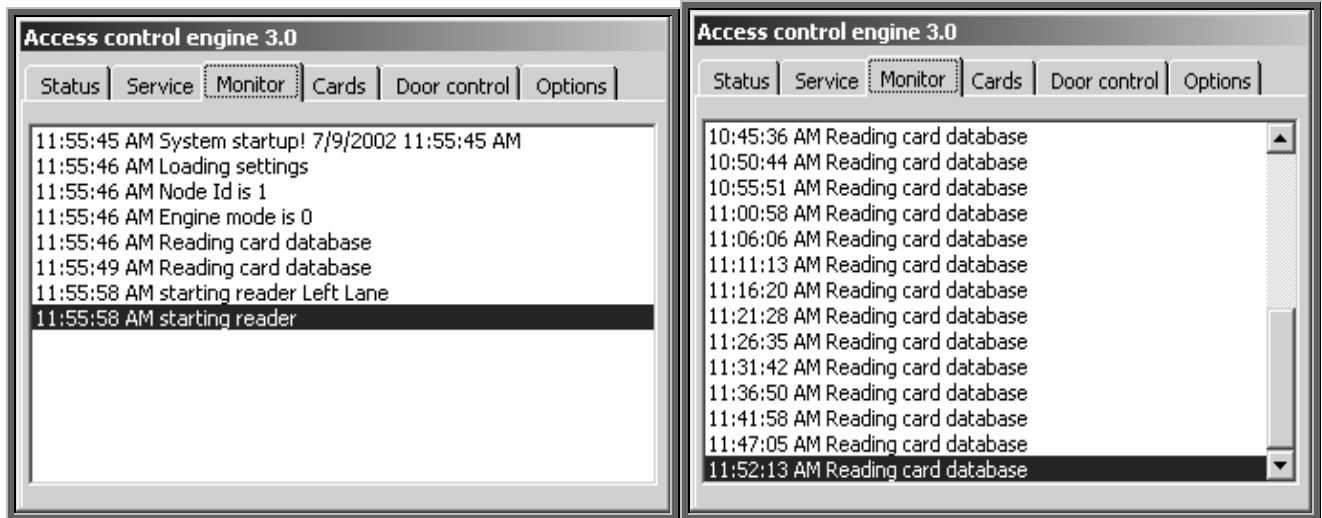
Access control engine 3.0

Status | Service | Monitor | Cards | Door control | Options

11:55:45 AM System startup! 7/9/2002 11:55:45 AM
11:55:46 AM Loading settings
11:55:46 AM Node Id is 1
11:55:46 AM Engine mode is 0
11:55:46 AM Reading card database
11:55:49 AM Reading card database
11:55:58 AM starting reader Left Lane
11:55:58 AM starting reader

Access control engine 3.0

Status | Service | Monitor | Cards | Door control | Options

10:45:36 AM Reading card database
10:50:44 AM Reading card database
10:55:51 AM Reading card database
11:00:58 AM Reading card database
11:06:06 AM Reading card database
11:11:13 AM Reading card database
11:16:20 AM Reading card database
11:21:28 AM Reading card database
11:26:35 AM Reading card database
11:31:42 AM Reading card database
11:36:50 AM Reading card database
11:41:58 AM Reading card database
11:47:05 AM Reading card database
11:52:13 AM Reading card database